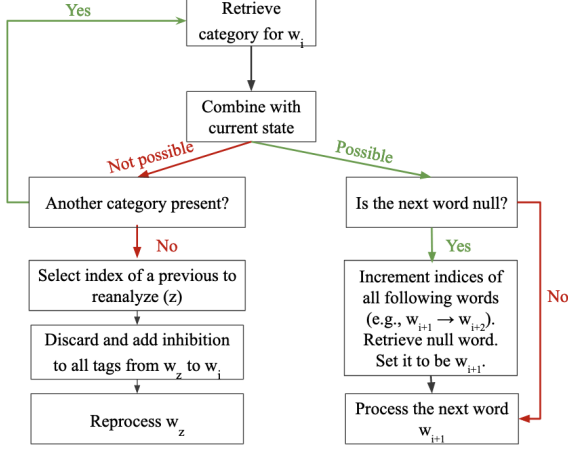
Yes

Retrieve category for $w_i$

Combine with current state

Not possible

Possible

Another category present?

Is the next word null?

No

Yes

No

Select index of a previous to reanalyze (z)

Increment indices of all following words (e.g., $w_{i+1} \rightarrow w_{i+2}$). Retrieve null word. Set it to be $w_{i+1}$.

Discard and add inhibition to all tags from $w_z$ to $w_i$

Reprocess $w_z$

Process the next word $w_{i+1}$